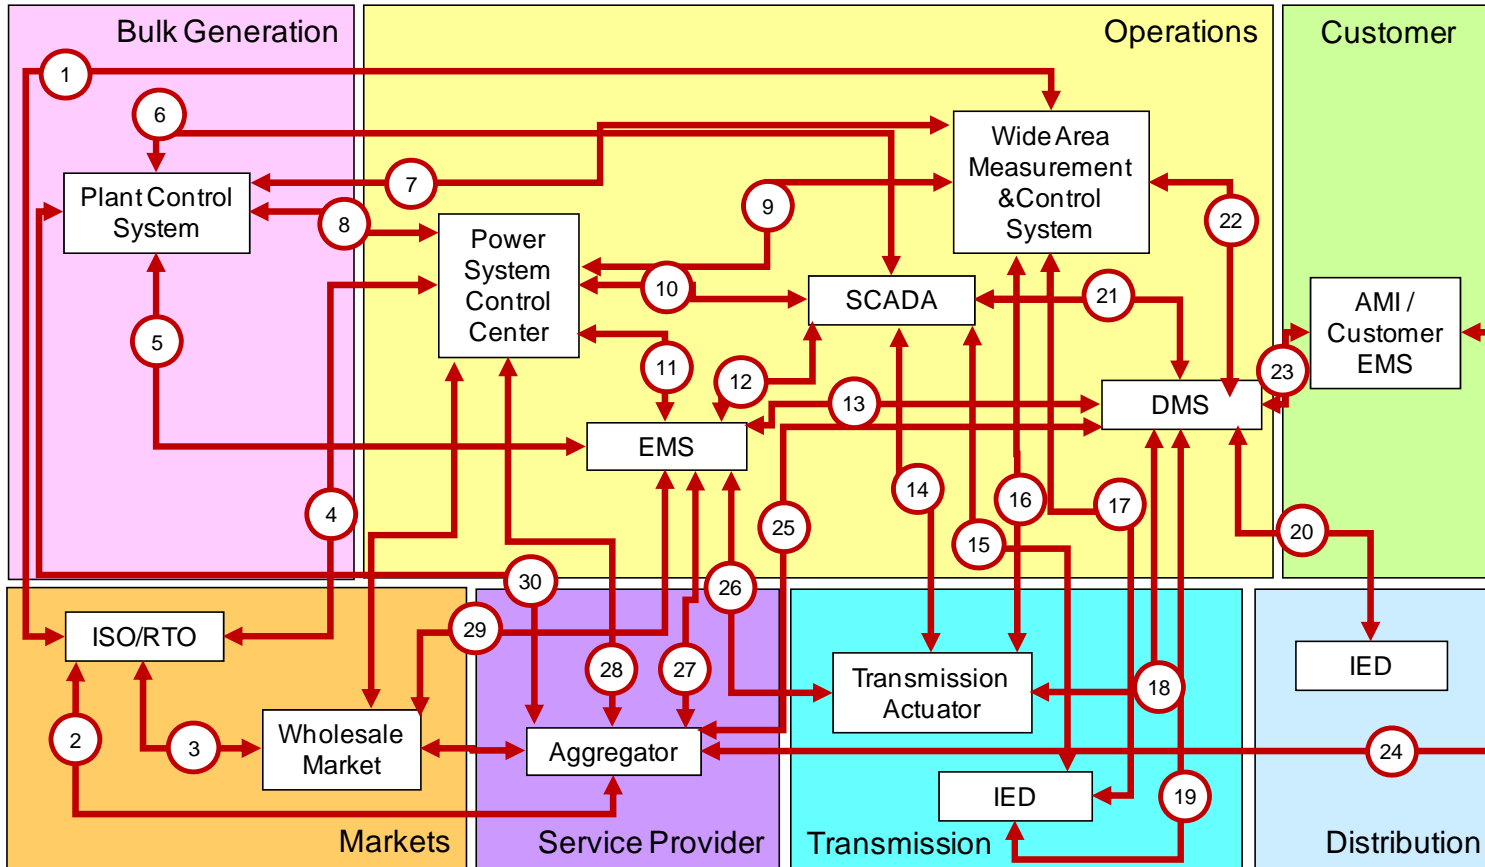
Bulk Generation

Operations

Customer

1

6

Plant Control System

7

8

Power System Control Center

9

Wide Area Measurement &Control System

22

10

SCADA

21

AMI / Customer EMS

23

5

11

12

13

DMS

EMS

25

14

16

17

4

15

20

30

26

ISO/RTO

29

Transmission Actuator

IED

28

27

18

2

3

Wholesale Market

Aggregator

24

IED

19

Markets

Service Provider

Transmission

Distribution